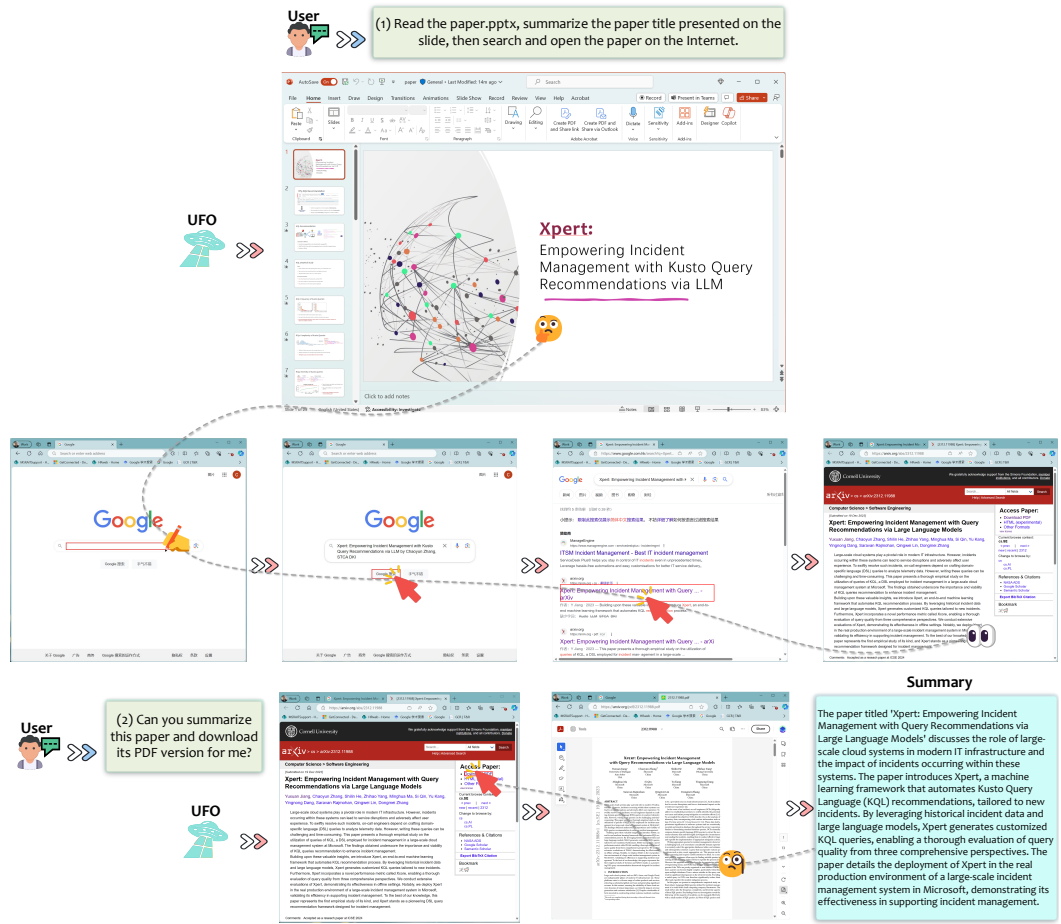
User

(1) Read the paper.pptx, summarize the paper title presented on the slide, then search and open the paper on the Internet.

UFO

Xpert:
Empowering Incident Management with Kusto Query Recommendations via LLM

Google

Google

Xpert: Empowering Incident Management with Kusto Query Recommendations via LLM

Cornell University

Xpert: Empowering Incident Management with Query Recommendations via Large Language Models

Access Paper:

User

(2) Can you summarize this paper and download its PDF version for me?

UFO

Xpert: Empowering Incident Management with Query Recommendations via Large Language Models

Summary

The paper titled 'Xpert: Empowering Incident Management with Query Recommendations via Large Language Models' discusses the role of large-scale cloud systems in modern IT infrastructure and the impact of incidents occurring within these systems. The paper introduces Xpert, a machine learning framework that automates Kusto Query Language (KQL) recommendations, tailored to new incidents. By leveraging historical incident data and large language models, Xpert generates customized KQL queries, enabling a thorough evaluation of query quality from three comprehensive perspectives. The paper details the deployment of Xpert in the real production environment of a large-scale incident management system in Microsoft, demonstrating its effectiveness in supporting incident management.